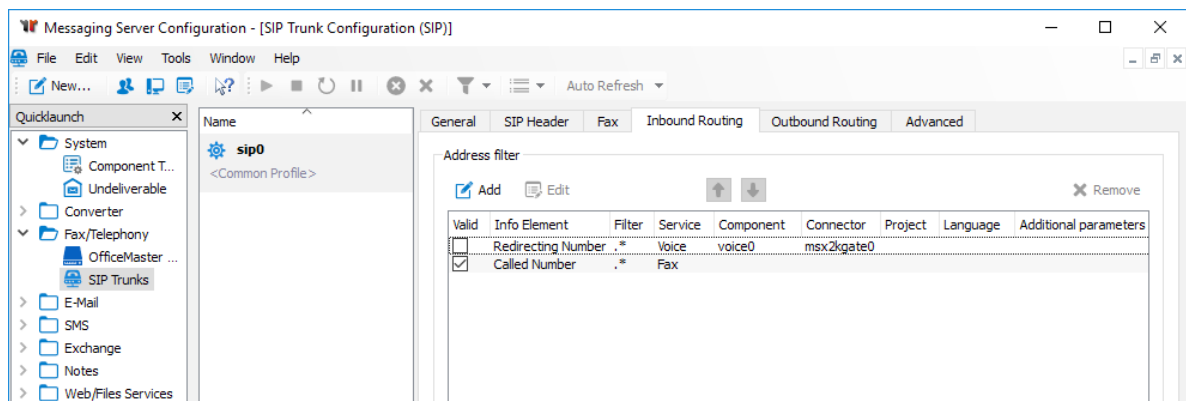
Messaging Server Configuration - [SIP Trunk Configuration (SIP)]

File Edit View Tools Window Help

New... Auto Refresh

Quicklaunch

System
Component T...
Undeliverable
Converter
Fax/Telephony
OfficeMaster ...
SIP Trunks
E-Mail
SMS
Exchange
Notes
Web/Files Services

Name
sip0
<Common Profile>

General | SIP Header | Fax | Inbound Routing | Outbound Routing | Advanced

Address filter

Add Edit Remove

| Valid | Info Element | Filter | Service | Component | Connector | Project | Language | Additional parameters |
|---|---|---|---|---|---|---|---|---|
| ☐ | Redirecting Number | .* | Voice | voice0 | msx2kgate0 | | | |
| ☑ | Called Number | .* | Fax | | | | | |